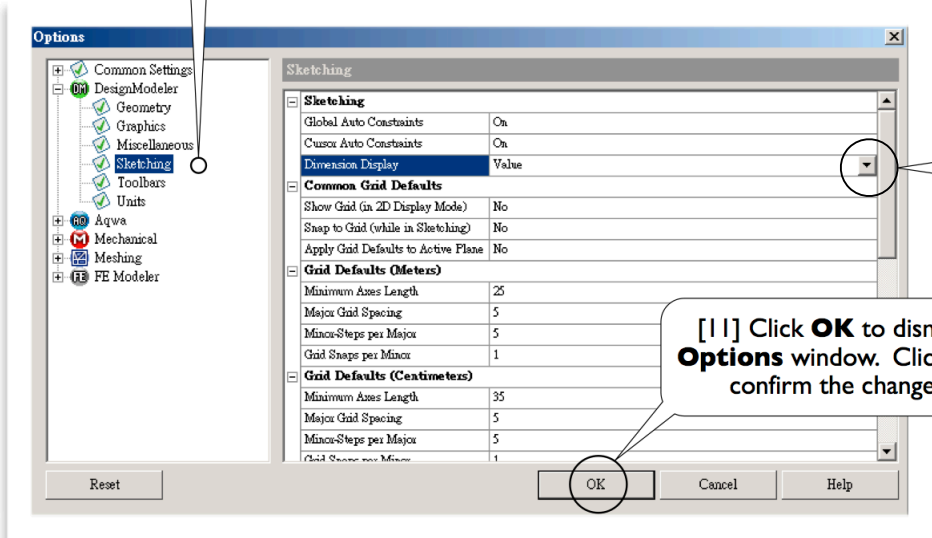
Options

Common Settings
DesignModeler
Geometry
Graphics
Miscellaneous
Sketching
Toolbars
Units
Aqwa
Mechanical
Meshing
FE Modeler

Sketching

| Sketching | |
|---|---|
| Global Auto Constraints | On |
| Cursor Auto Constraints | On |
| Dimension Display | Value |
| **Common Grid Defaults** | |
| Show Grid (in 2D Display Mode) | No |
| Snap to Grid (while in Sketching) | No |
| Apply Grid Defaults to Active Plane | No |
| **Grid Defaults (Meters)** | |
| Minimum Axes Length | 25 |
| Major Grid Spacing | 5 |
| Minor-Steps per Major | 5 |
| Grid Snaps per Minor | 1 |
| **Grid Defaults (Centimeters)** | |
| Minimum Axes Length | 35 |
| Major Grid Spacing | 5 |
| Minor-Steps per Major | 5 |
| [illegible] | 1 |

[11] Click **OK** to dism **Options** window. Clic confirm the change

Reset
OK
Cancel
Help